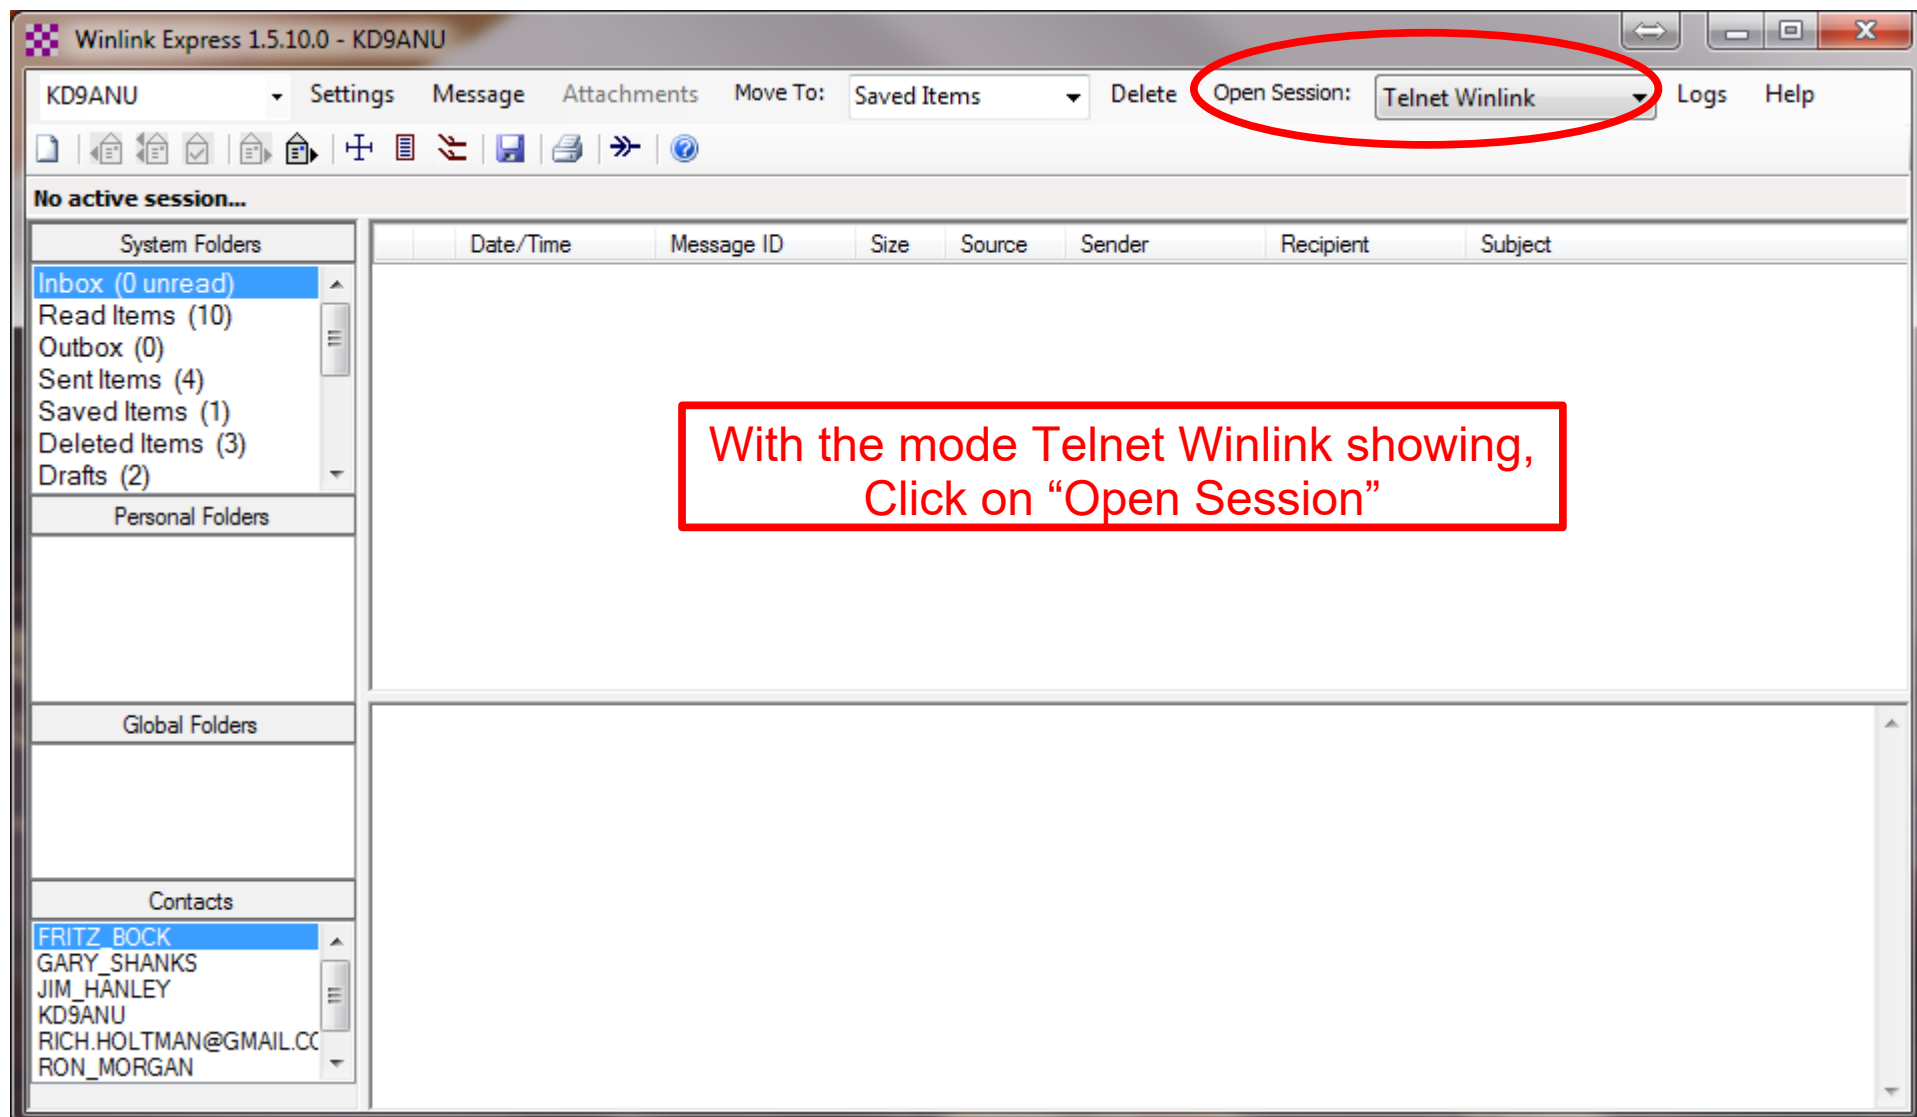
Winlink Express 1.5.10.0 - KD9ANU

KD9ANU Settings Message Attachments Move To: Saved Items Delete Open Session: Telnet Winlink Logs Help

No active session...

System Folders

Inbox (0 unread)
Read Items (10)
Outbox (0)
Sent Items (4)
Saved Items (1)
Deleted Items (3)
Drafts (2)

Personal Folders

Global Folders

Contacts

FRITZ_BOCK
GARY_SHANKS
JIM_HANLEY
KD9ANU
RICH.HOLTMAN@GMAIL.CC
RON_MORGAN

| Date/Time | Message ID | Size | Source | Sender | Recipient | Subject |
|---|---|---|---|---|---|---|

With the mode Telnet Winlink showing, Click on “Open Session”